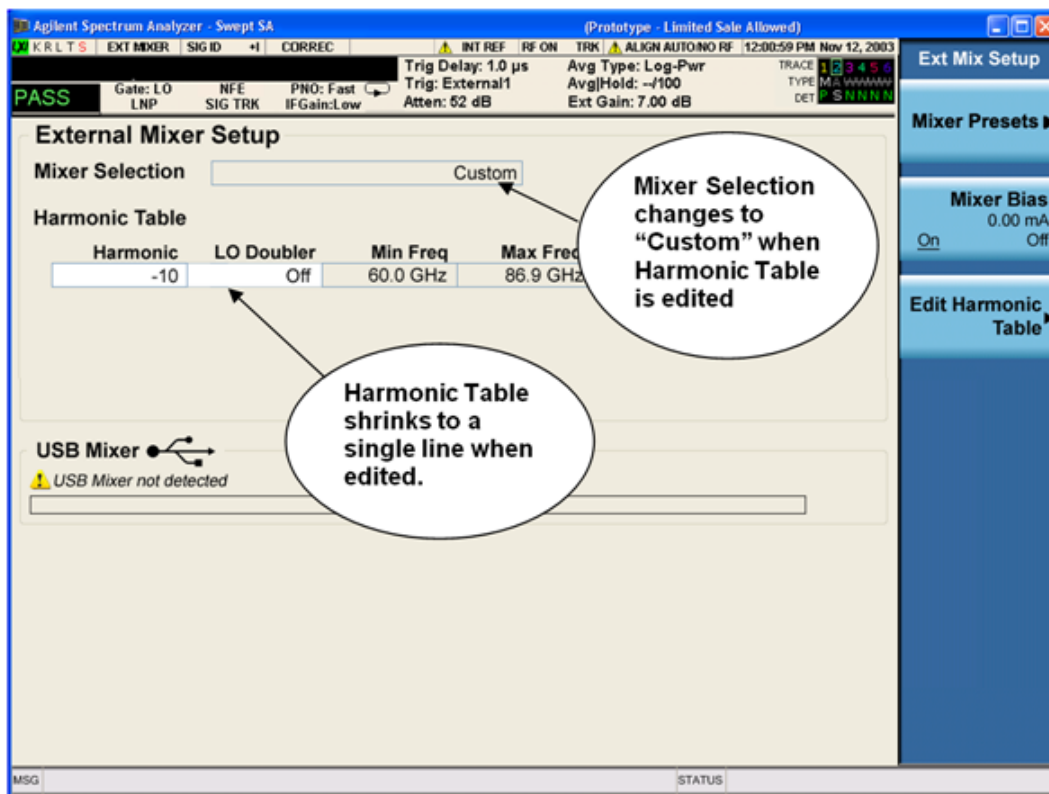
Agilent Spectrum Analyzer - Swept SA
(Prototype - Limited Sale Allowed)

KRLTS EXT MIXER SIG ID CORREC INT REF RF ON TRK ALIGN AUTO/NO RF 12:00:59 PM Nov 12, 2003

Trig Delay: 1.0 μs
Trig: External1
Atten: 52 dB
Avg Type: Log-Pwr
Avg|Hold: --/100
Ext Gain: 7.00 dB
TRACE 1 2 3 4 5 6
TYPE M A WWWWW
DET P S N N N N

PASS Gate: LO LNP NFE SIG TRK PNO: Fast IFGain:Low

Ext Mix Setup

Mixer Presets

Mixer Bias
0.00 mA
On Off

Edit Harmonic Table

External Mixer Setup

Mixer Selection Custom

Harmonic Table

| Harmonic | LO Doubler | Min Freq | Max Freq |
|---|---|---|---|
| -10 | Off | 60.0 GHz | 86.9 GHz |

Mixer Selection changes to “Custom” when Harmonic Table is edited

Harmonic Table shrinks to a single line when edited.

USB Mixer

USB Mixer not detected

MSG STATUS